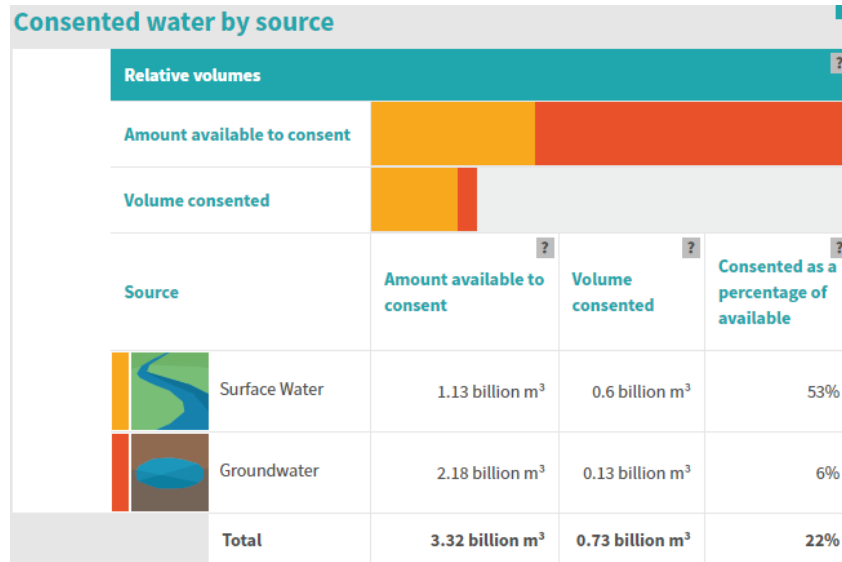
Consented water by source

Relative volumes ?

Amount available to consent

Volume consented

| Source | ? Amount available to consent | ? Volume consented | ? Consented as a percentage of available |
|---|---|---|---|
| Surface Water | 1.13 billion $m^3$ | 0.6 billion $m^3$ | 53% |
| Groundwater | 2.18 billion $m^3$ | 0.13 billion $m^3$ | 6% |
| Total | 3.32 billion $m^3$ | 0.73 billion $m^3$ | 22% |